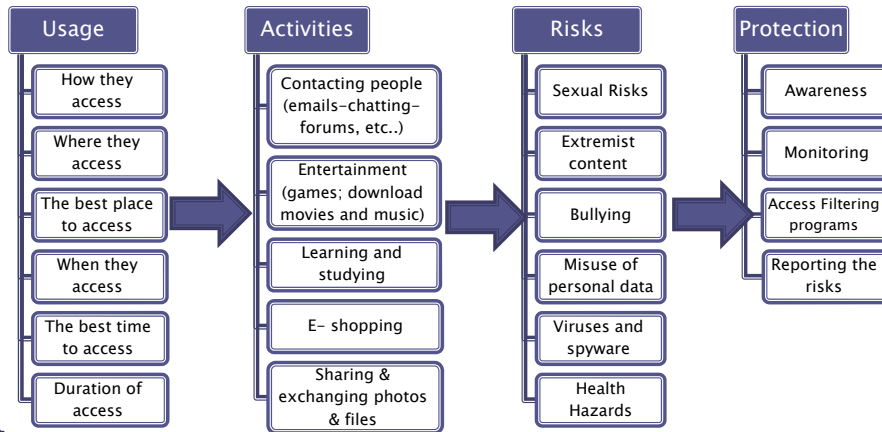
Usage

How they access

Where they access

The best place to access

When they access

The best time to access

Duration of access

Activities

Contacting people (emails-chatting-forums, etc..)

Entertainment (games; download movies and music)

Learning and studying

E- shopping

Sharing & exchanging photos & files

Risks

Sexual Risks

Extremist content

Bullying

Misuse of personal data

Viruses and spyware

Health Hazards

Protection

Awareness

Monitoring

Access Filtering programs

Reporting the risks